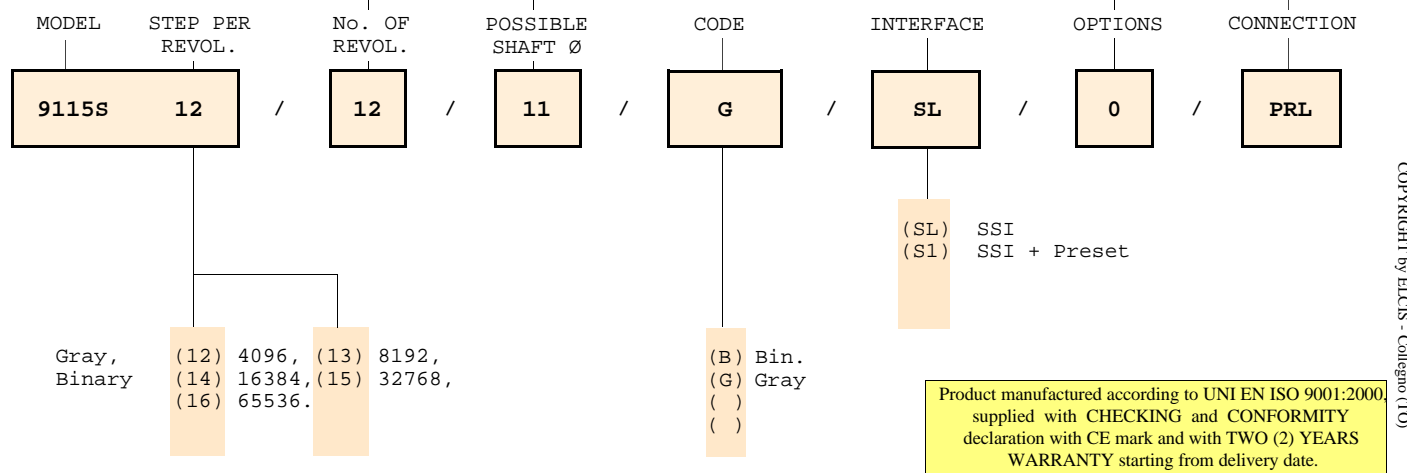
MODEL STEP PER REVOL.

No. OF REVOL.

POSSIBLE SHAFT Ø

CODE

INTERFACE

OPTIONS

CONNECTION

9115S 12 / 12 / 11 / G / SL / 0 / PRL

(SL) SSI
(S1) SSI + Preset

Gray, Binary (12) 4096, (13) 8192, (14) 16384, (15) 32768, (16) 65536.

(B) Bin.
(G) Gray
( )
( )

Product manufactured according to UNI EN ISO 9001:2000, supplied with CHECKING and CONFORMITY declaration with CE mark and with TWO (2) YEARS WARRANTY starting from delivery date.

COPYRIGHT by ELCIS - Collegno (TO)